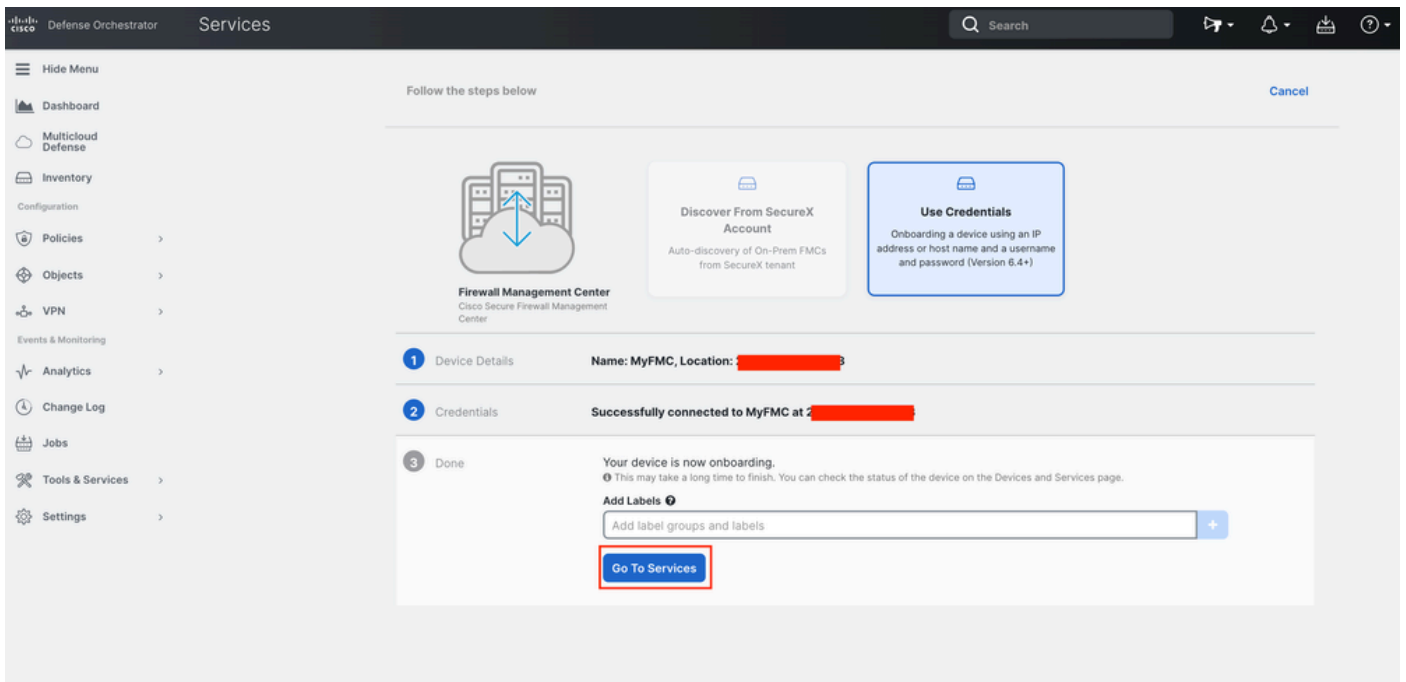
cisco Defense Orchestrator Services

Search

Hide Menu
Dashboard
Multicloud Defense
Inventory
Configuration
Policies
Objects
VPN
Events & Monitoring
Analytics
Change Log
Jobs
Tools & Services
Settings

Follow the steps below

Cancel

Firewall Management Center
Cisco Secure Firewall Management Center

Discover From SecureX Account
Auto-discovery of On-Prem FMCs from SecureX tenant

Use Credentials
Onboarding a device using an IP address or host name and a username and password (Version 6.4+)

1 Device Details Name: MyFMC, Location: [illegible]

2 Credentials Successfully connected to MyFMC at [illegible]

3 Done Your device is now onboarding.
This may take a long time to finish. You can check the status of the device on the Devices and Services page.

Add Labels
Add label groups and labels
+

Go To Services